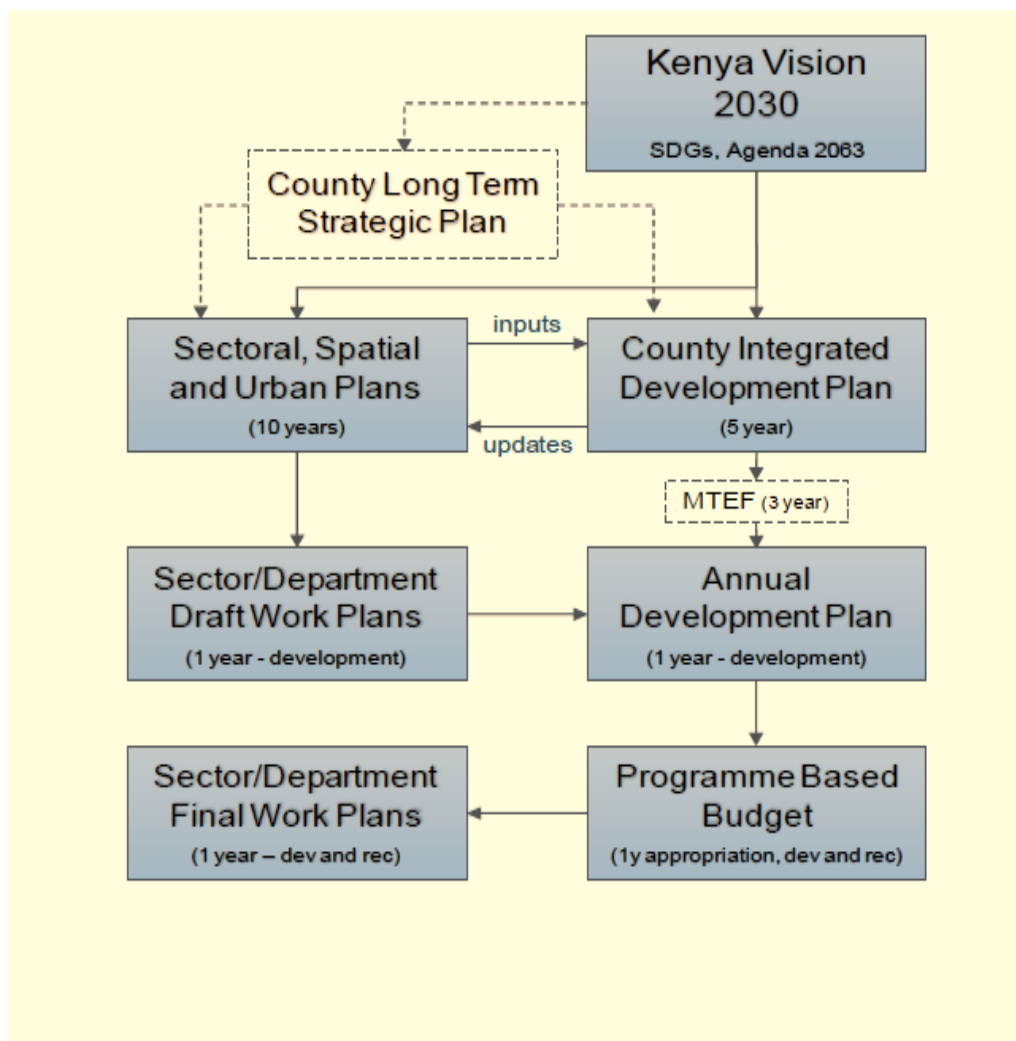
Kenya Vision 2030

SDGs, Agenda 2063

County Long Term Strategic Plan

Sectoral, Spatial and Urban Plans

(10 years)

inputs

updates

County Integrated Development Plan

(5 year)

MTEF (3 year)

Sector/Department Draft Work Plans

(1 year - development)

Annual Development Plan

(1 year - development)

Sector/Department Final Work Plans

(1 year – dev and rec)

Programme Based Budget

(1y appropriation, dev and rec)